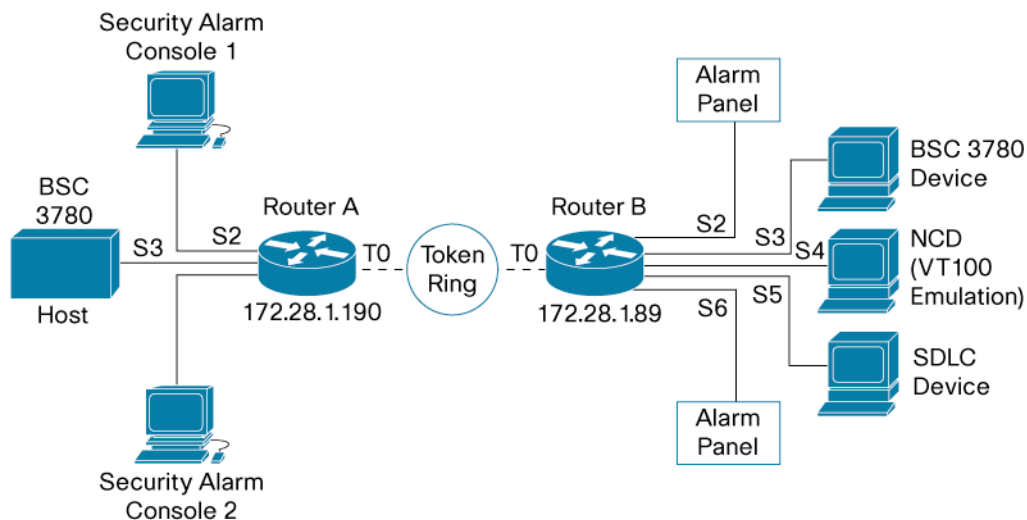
Security Alarm Console 1

Alarm Panel

BSC 3780 Host

S3

S2

Router A

T0

Token Ring

T0

Router B

S2

S3

BSC 3780 Device

S4

NCD (VT100 Emulation)

172.28.1.190

172.28.1.89

S6

S5

SDLC Device

Alarm Panel

Security Alarm Console 2